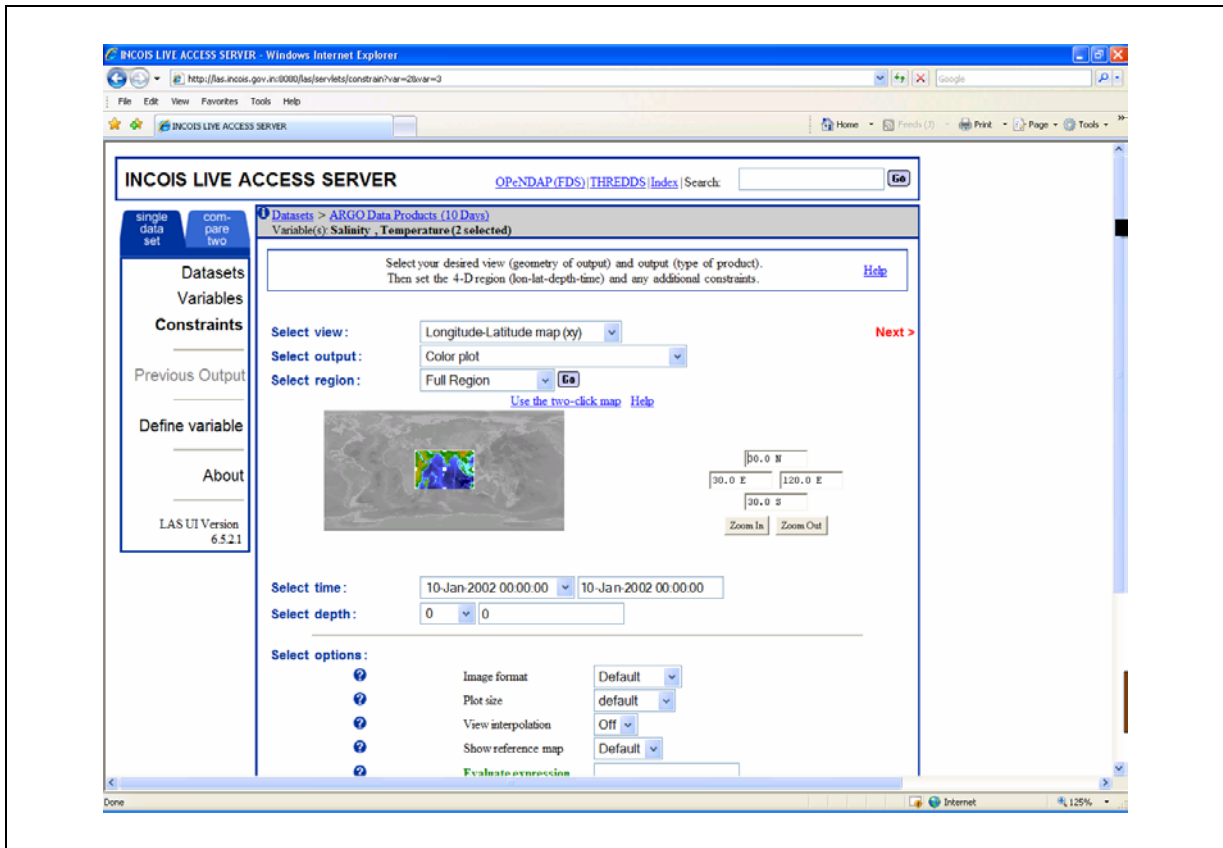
INCOIS LIVE ACCESS SERVER - Windows Internet Explorer

http://las.incois.gov.in:8080/las/servlets/constrain?var=2&var=3

Google

File Edit View Favorites Tools Help

INCOIS LIVE ACCESS SERVER

Home Feeds (J) Print Page Tools

INCOIS LIVE ACCESS SERVER

OPeNDAP (FDS) | THREDDS | Index | Search:

Go

single data set

compare two

Datasets

Variables

Constraints

Previous Output

Define variable

About

LAS UI Version 6.5.2.1

Datasets > ARGO Data Products (10 Days)

Variable(s): Salinity , Temperature (2 selected)

Select your desired view (geometry of output) and output (type of product). Then set the 4-D region (lon-lat-depth-time) and any additional constraints.

Help

Select view: Longitude-Latitude map (xy)

Next >

Select output: Color plot

Select region: Full Region Go

Use the two-click map Help

30.0 N

30.0 E

120.0 E

30.0 S

Zoom In Zoom Out

Select time: 10-Jan-2002 00:00:00 10-Jan-2002 00:00:00

Select depth: 0 0

Select options:

Image format Default

Plot size default

View interpolation Off

Show reference map Default

Evaluate expression

Done

Internet

125%